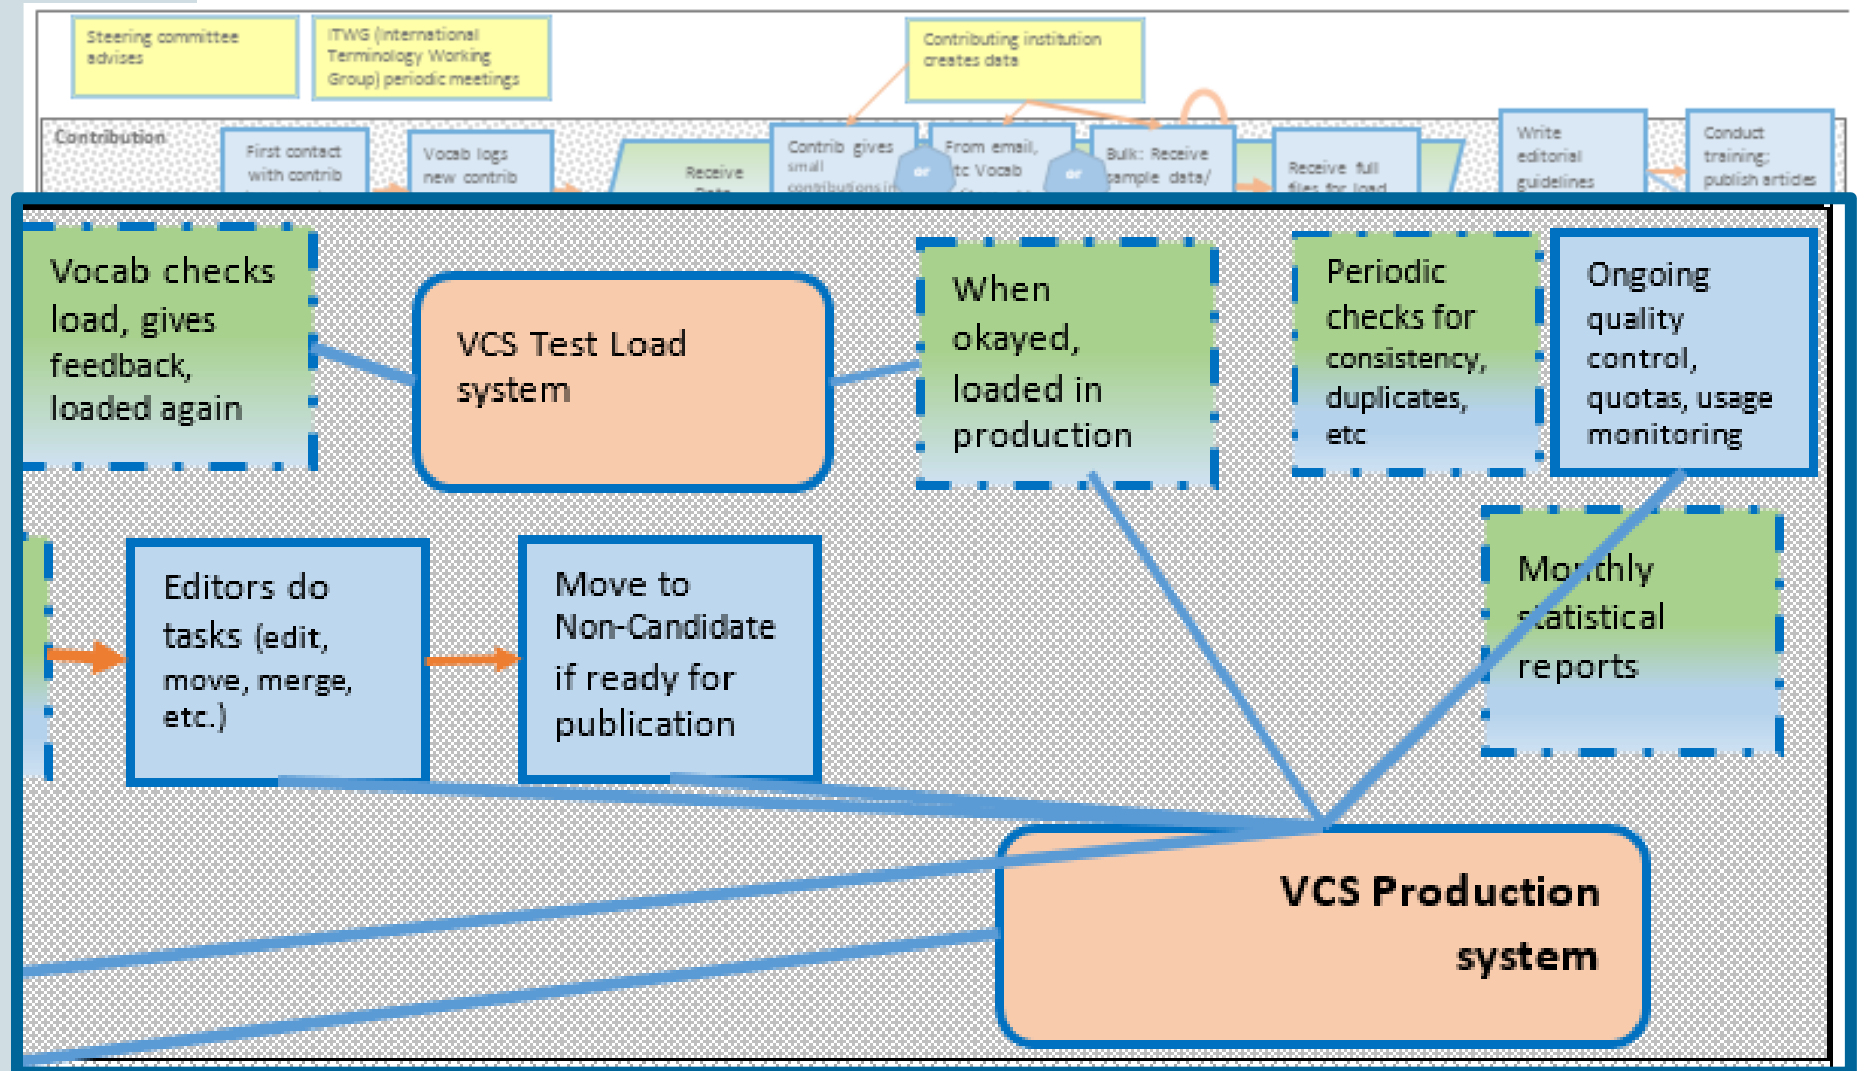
Steering committee advises

ITWG (International Terminology Working Group) periodic meetings

Contributing institution creates data

Contribution

First contact with contrib

Vocab logs new contrib

Receive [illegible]

Contrib gives small contributions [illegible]

or

From email, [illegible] Vocab

or

Bulk: Receive sample data/

Receive full files for load

Write editorial guidelines

Conduct training; publish articles

Vocab checks load, gives feedback, loaded again

VCS Test Load system

When okayed, loaded in production

Periodic checks for consistency, duplicates, etc

Ongoing quality control, quotas, usage monitoring

Editors do tasks (edit, move, merge, etc.)

Move to Non-Candidate if ready for publication

Mo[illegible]thly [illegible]tatistical reports

VCS Production system